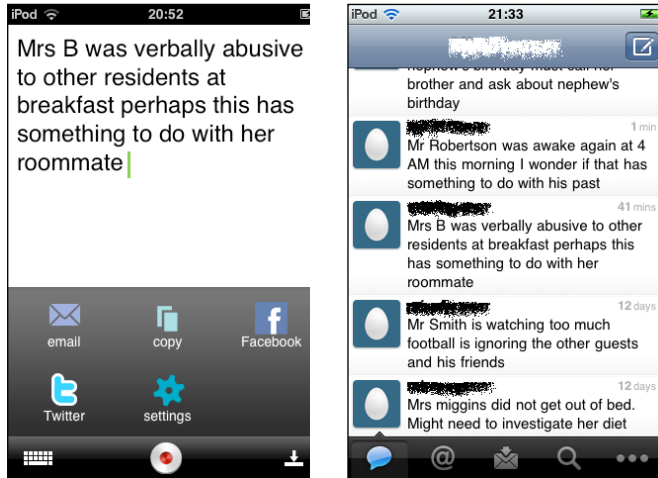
iPod 20:52

Mrs B was verbally abusive to other residents at breakfast perhaps this has something to do with her roommate

email
copy
Facebook
Twitter
settings

iPod 21:33

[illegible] brother and ask about nephew's birthday

1 min
Mr Robertson was awake again at 4 AM this morning I wonder if that has something to do with his past

41 mins
Mrs B was verbally abusive to other residents at breakfast perhaps this has something to do with her roommate

12 days
Mr Smith is watching too much football is ignoring the other guests and his friends

12 days
Mrs miggins did not get out of bed. Might need to investigate her diet